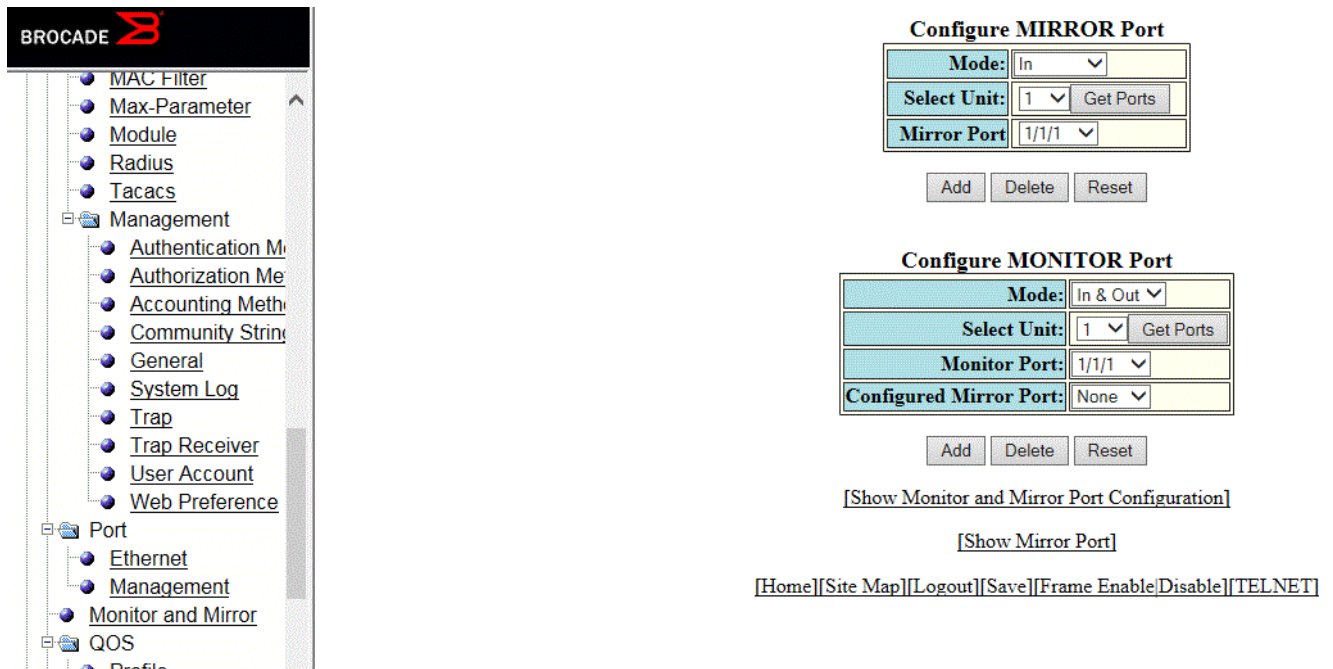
BROCADE

MAC Filter
Max-Parameter
Module
Radius
Tacacs
Management
Authentication M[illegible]
Authorization Me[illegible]
Accounting Meth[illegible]
Community Strin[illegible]
General
System Log
Trap
Trap Receiver
User Account
Web Preference
Port
Ethernet
Management
Monitor and Mirror
QOS
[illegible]

Configure MIRROR Port

| | |
|---|---|
| Mode: | In |
| Select Unit: | 1 Get Ports |
| Mirror Port | 1/1/1 |

Add Delete Reset

Configure MONITOR Port

| | |
|---|---|
| Mode: | In & Out |
| Select Unit: | 1 Get Ports |
| Monitor Port: | 1/1/1 |
| Configured Mirror Port: | None |

Add Delete Reset

[Show Monitor and Mirror Port Configuration]

[Show Mirror Port]

[Home][Site Map][Logout][Save][Frame Enable|Disable][TELNET]